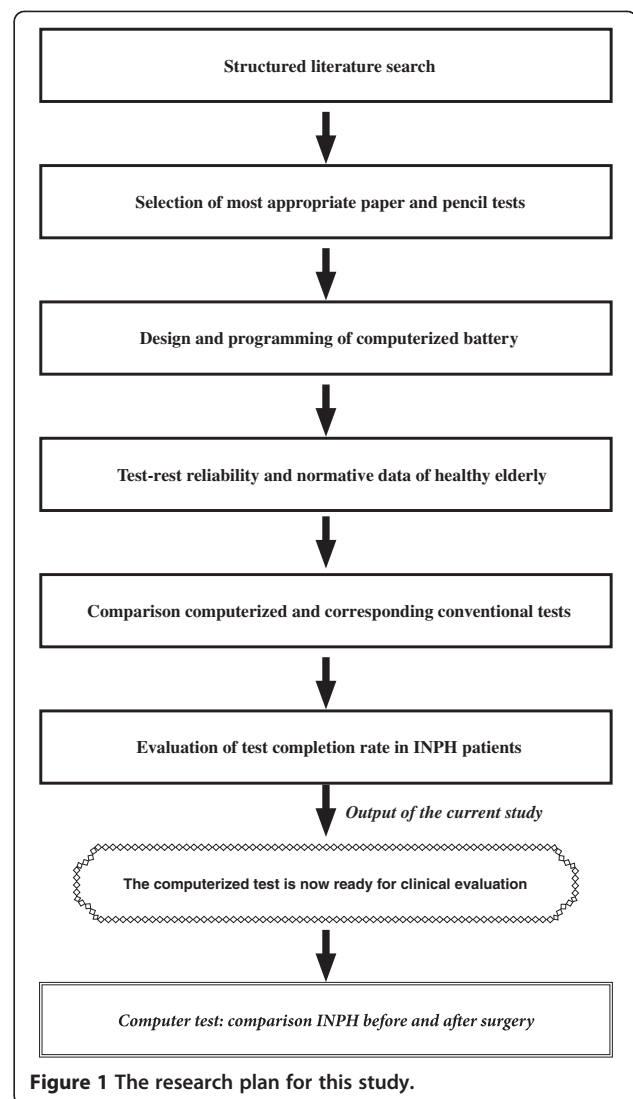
Structured literature search

Selection of most appropriate paper and pencil tests

Design and programming of computerized battery

Test-rest reliability and normative data of healthy elderly

Comparison computerized and corresponding conventional tests

Evaluation of test completion rate in INPH patients

Output of the current study

The computerized test is now ready for clinical evaluation

Computer test: comparison INPH before and after surgery

Figure 1 The research plan for this study.